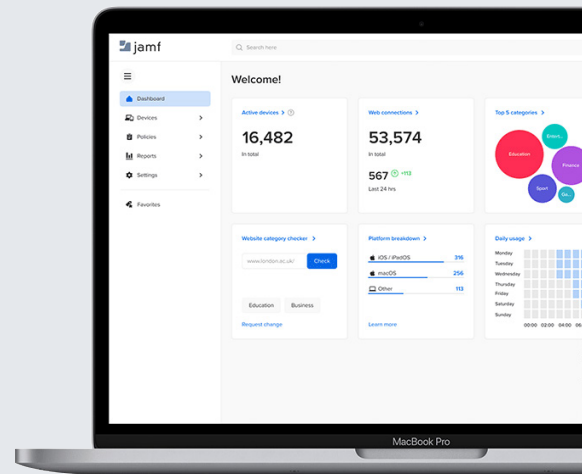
jamf

Search here

Dashboard
Devices
Policies
Reports
Settings
Favorites

Welcome!

Active devices >
16,482
In total

Web connections >
53,574
In total
567 +113
Last 24 hrs

Top 5 categories >
Education
Entert...
Finance
Sport
Ga...

Website category checker >
www.london.ac.uk/
Check
Education
Business
Request change

Platform breakdown >
iOS / iPadOS 316
macOS 256
Other 113
Learn more

Daily usage >
Monday
Tuesday
Wednesday
Thursday
Friday
Saturday
Sunday
00:00 02:00 06:00

MacBook Pro